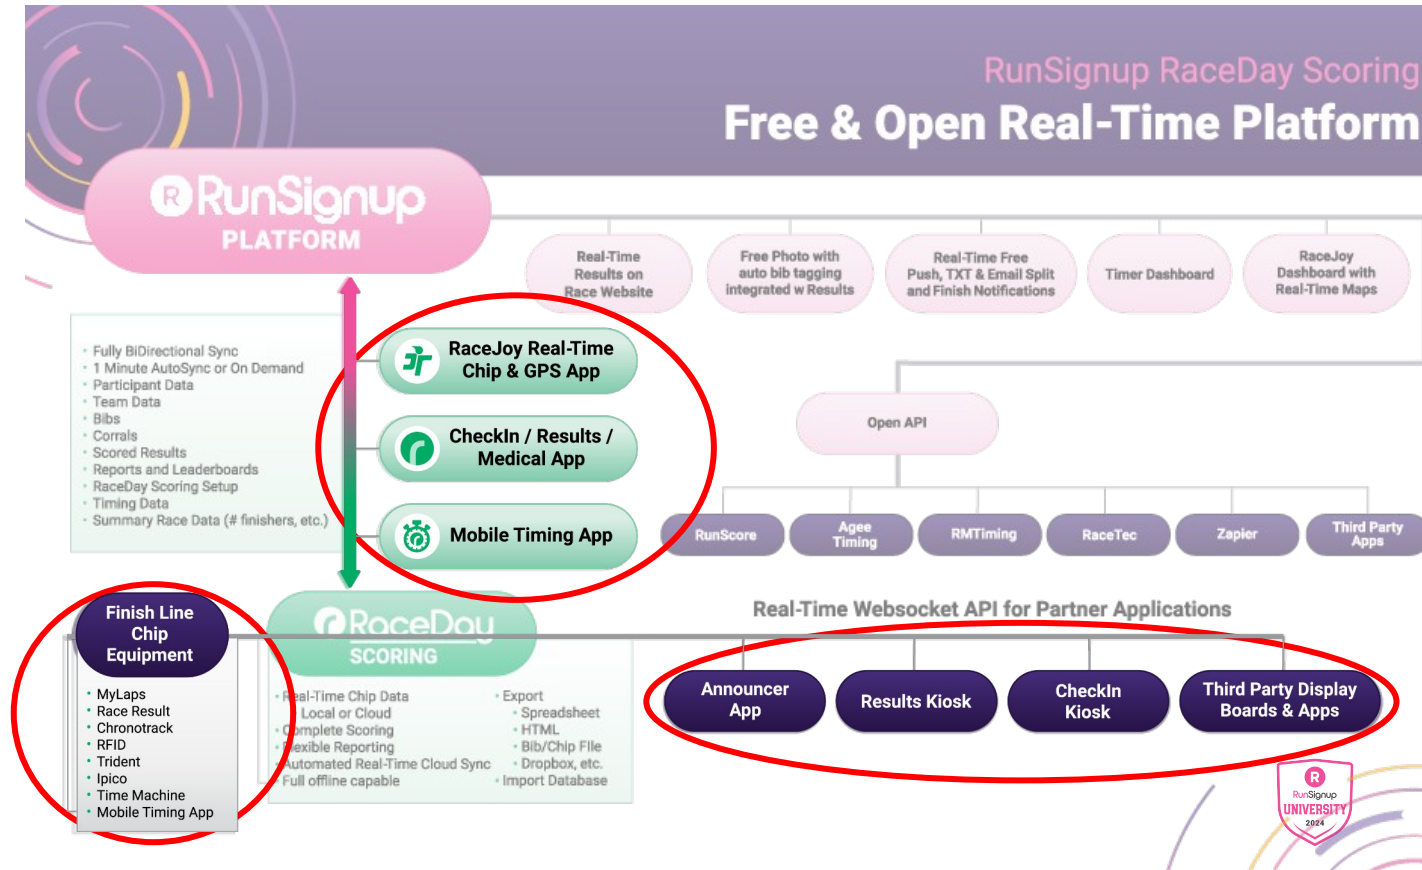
RunSignup RaceDay Scoring
Free & Open Real-Time Platform

RunSignup
PLATFORM

Real-Time Results on Race Website

Free Photo with auto bib tagging integrated w Results

Real-Time Free Push, TXT & Email Split and Finish Notifications

Timer Dashboard

RaceJoy Dashboard with Real-Time Maps

- Fully BiDirectional Sync
- 1 Minute AutoSync or On Demand
- Participant Data
- Team Data
- Bibs
- Corrals
- Scored Results
- Reports and Leaderboards
- RaceDay Scoring Setup
- Timing Data
- Summary Race Data (# finishers, etc.)

RaceJoy Real-Time Chip & GPS App

CheckIn / Results / Medical App

Mobile Timing App

Open API

RunScore

Agee Timing

RMTiming

RaceTec

Zapier

Third Party Apps

Finish Line Chip Equipment

- MyLaps
- Race Result
- Chronotrack
- RFID
- Trident
- Ipico
- Time Machine
- Mobile Timing App

RaceDay
SCORING

- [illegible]al-Time Chip Data
- Local or Cloud
- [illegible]omplete Scoring
- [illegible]exible Reporting
- Automated Real-Time Cloud Sync
- Full offline capable

- Export
- Spreadsheet
- HTML
- Bib/Chip File
- Dropbox, etc.
- Import Database

Real-Time Websocket API for Partner Applications

Announcer App

Results Kiosk

CheckIn Kiosk

Third Party Display Boards & Apps

R
RunSignup
UNIVERSITY
2024